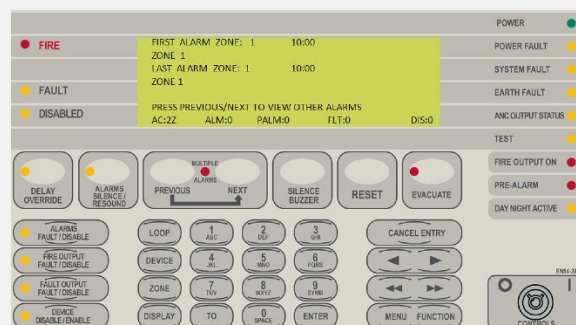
FIRE

FAULT

DISABLED

FIRST ALARM ZONE: 1 10:00
ZONE 1
LAST ALARM ZONE: 1 10:00
ZONE 1

PRESS PREVIOUS/NEXT TO VIEW OTHER ALARMS
AC:2Z ALM:0 PALM:0 FLT:0 DIS:0

POWER
POWER FAULT
SYSTEM FAULT
EARTH FAULT
ANC OUTPUT STATUS
TEST
FIRE OUTPUT ON
PRE-ALARM
DAY NIGHT ACTIVE

DELAY OVERRIDE
ALARMS SILENCE / RESOUND
MULTIPLE ALARMS
PREVIOUS
NEXT
SILENCE BUZZER
RESET
EVACUATE

ALARMS FAULT / DISABLE
FIRE OUTPUT FAULT / DISABLE
FAULT OUTPUT FAULT / DISABLE
DEVICE DISABLE / ENABLE

LOOP
DEVICE
ZONE
DISPLAY

1 ABC
2 DEF
3 GHI
4 JKL
5 MNO
6 PQRS
7 TUV
8 WXYZ
9 SYMB
TO
0 SPACE
ENTER

CANCEL ENTRY
MENU
FUNCTION

EN54-2
CONTROLS